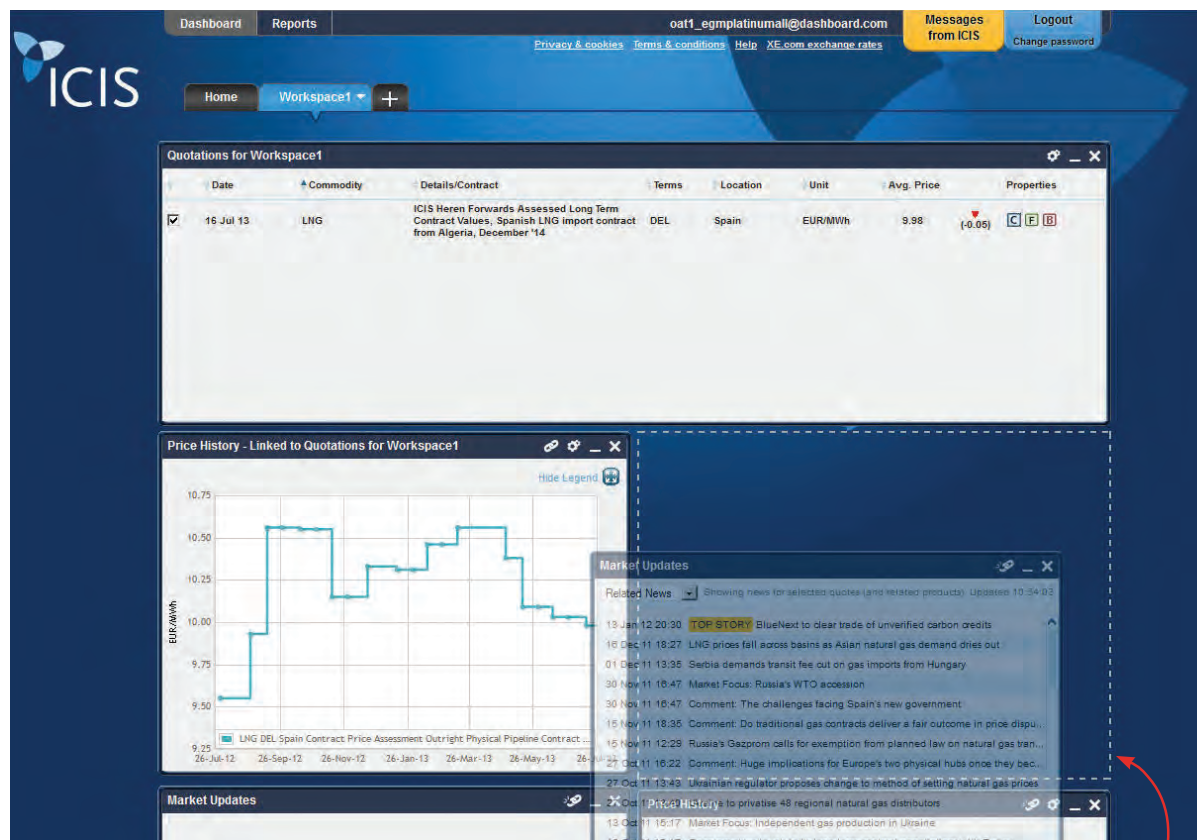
ICIS

Dashboard Reports oat1_egmplatinumall@dashboard.com Messages from ICIS Logout Change password

Privacy & cookies Terms & conditions Help XE.com exchange rates

Home Workspace1 +

Quotations for Workspace1

| | Date | Commodity | Details/Contract | Terms | Location | Unit | Avg. Price | | Properties |
|---|---|---|---|---|---|---|---|---|---|
| ☑ | 16 Jul 13 | LNG | ICIS Heren Forwards Assessed Long Term Contract Values, Spanish LNG import contract from Algeria, December '14 | DEL | Spain | EUR/MWh | 9.98 | (-0.05) | C F B |

Price History - Linked to Quotations for Workspace1

Hide Legend

10.75
10.50
10.25
10.00
9.75
9.50
9.25

EUR/MWh

LNG DEL Spain Contract Price Assessment Outright Physical Pipeline Contract ...

26-Jul-12 26-Sep-12 26-Nov-12 26-Jan-13 26-Mar-13 26-May-13 26-Ju

Market Updates

Related News Showing news for selected quotes (and related products). Updated 10:54:02

13 Jan 12 20:30 TOP STORY BlueNext to clear trade of unverified carbon credits
16 Dec 11 18:27 LNG prices fall across basins as Asian natural gas demand dries out
01 Dec 11 13:35 Serbia demands transit fee cut on gas imports from Hungary
30 Nov 11 16:47 Market Focus: Russia's WTO accession
30 Nov 11 16:47 Comment: The challenges facing Spain's new government
15 Nov 11 18:35 Comment: Do traditional gas contracts deliver a fair outcome in price dispu...
15 Nov 11 12:29 Russia's Gazprom calls for exemption from planned law on natural gas tran...
22 Oct 11 16:22 Comment: Huge implications for Europe's two physical hubs once they bec...
27 Oct 11 13:43 Ukrainian regulator proposes change to method of setting natural gas prices
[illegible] Oct 11 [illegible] to privatise 48 regional natural gas distributors
13 Oct 11 15:17 Market Focus: Independent gas production in Ukraine

Market Updates

Price History